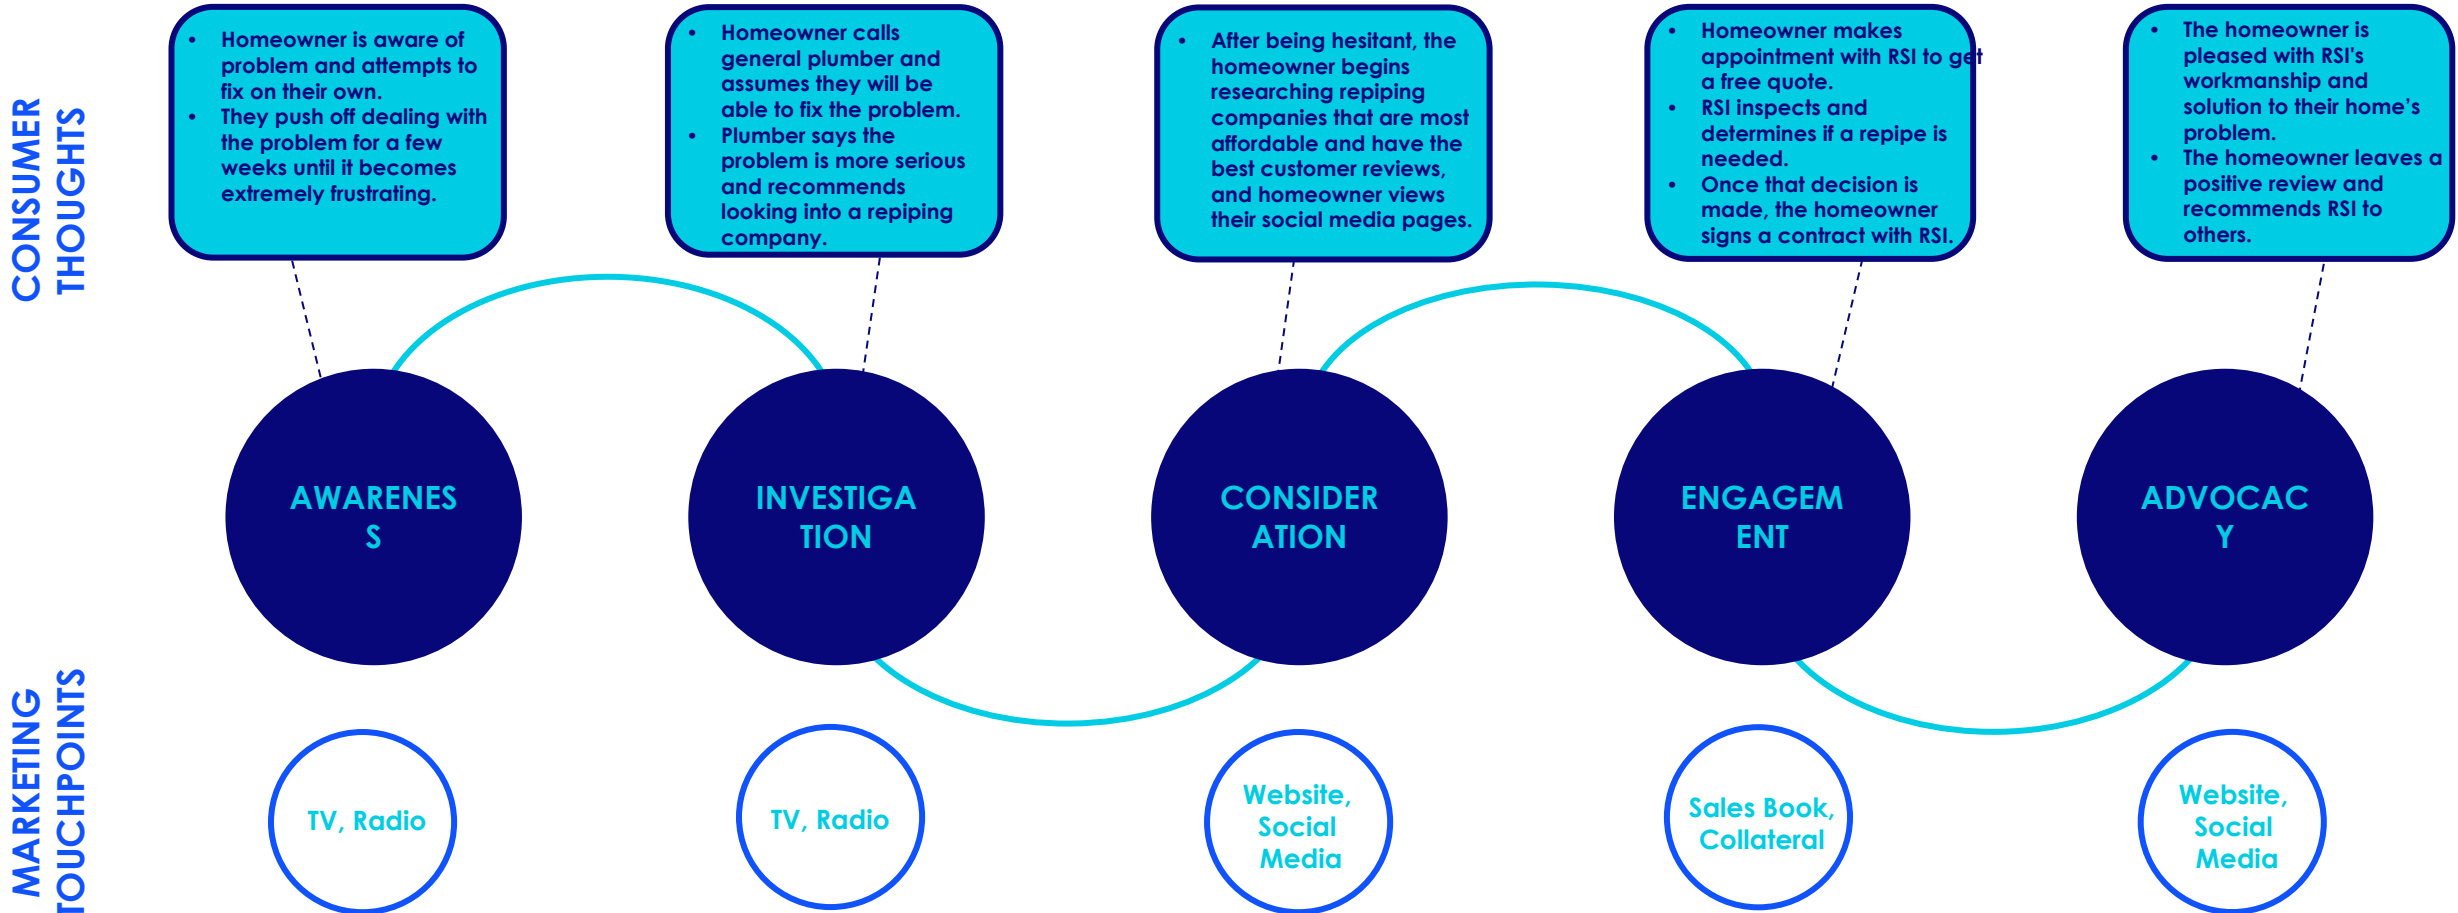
CONSUMER THOUGHTS

• Homeowner is aware of problem and attempts to fix on their own.
• They push off dealing with the problem for a few weeks until it becomes extremely frustrating.

• Homeowner calls general plumber and assumes they will be able to fix the problem.
• Plumber says the problem is more serious and recommends looking into a repiping company.

• After being hesitant, the homeowner begins researching repiping companies that are most affordable and have the best customer reviews, and homeowner views their social media pages.

• Homeowner makes appointment with RSI to get a free quote.
• RSI inspects and determines if a repipe is needed.
• Once that decision is made, the homeowner signs a contract with RSI.

• The homeowner is pleased with RSI's workmanship and solution to their home's problem.
• The homeowner leaves a positive review and recommends RSI to others.

AWARENES S

INVESTIGA TION

CONSIDER ATION

ENGAGEM ENT

ADVOCAC Y

MARKETING TOUCHPOINTS

TV, Radio

TV, Radio

Website, Social Media

Sales Book, Collateral

Website, Social Media